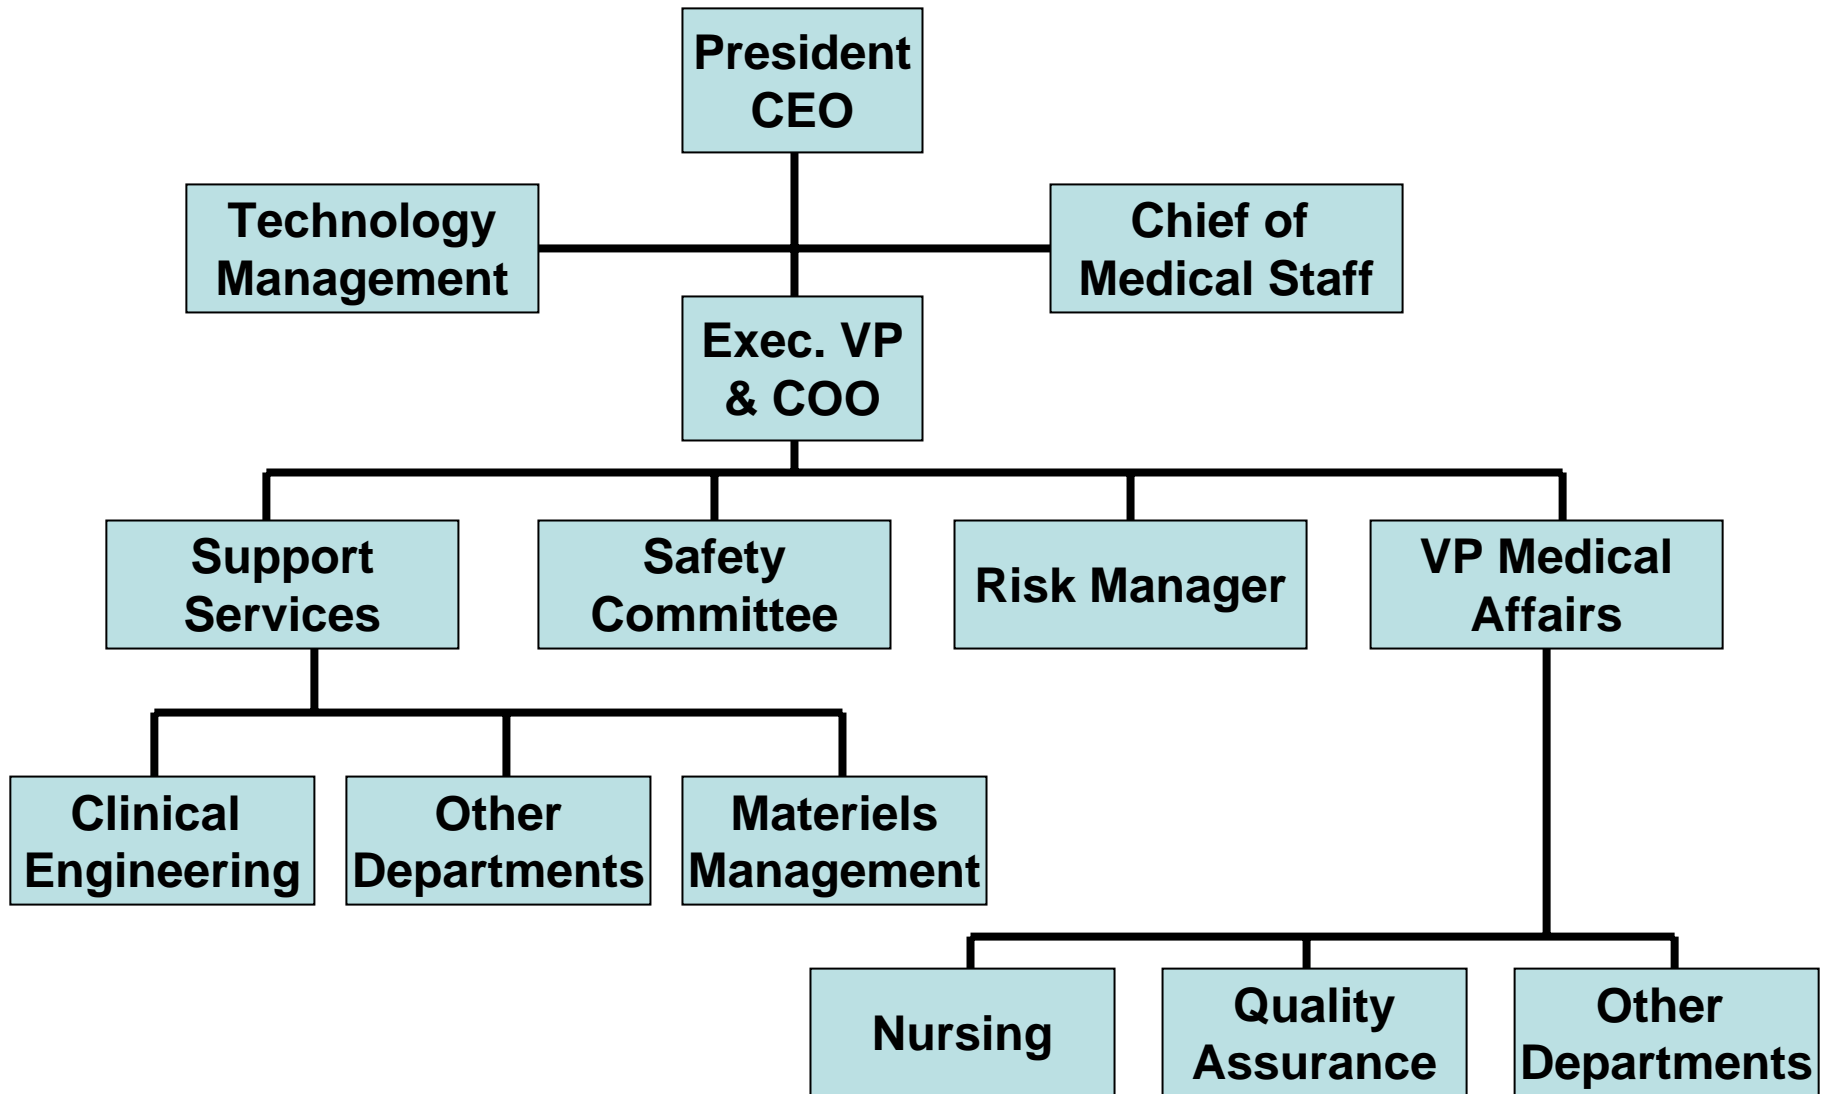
President CEO

Technology Management

Chief of Medical Staff

Exec. VP & COO

Support Services

Safety Committee

Risk Manager

VP Medical Affairs

Clinical Engineering

Other Departments

Materiels Management

Nursing

Quality Assurance

Other Departments